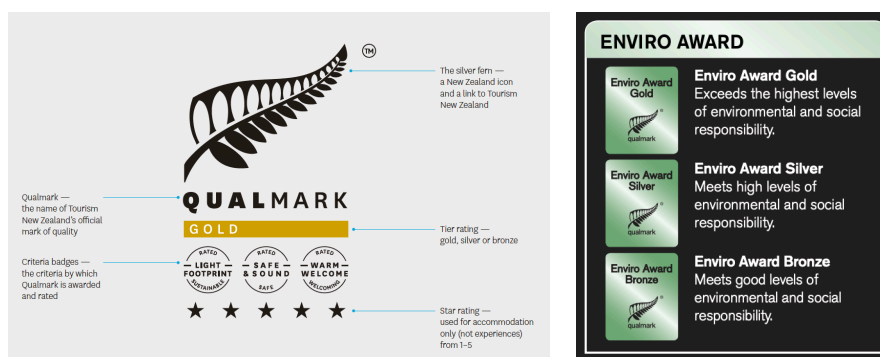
TM

The silver fern — a New Zealand icon and a link to Tourism New Zealand

Qualmark — the name of Tourism New Zealand's official mark of quality

QUALMARK

GOLD

Tier rating — gold, silver or bronze

Criteria badges — the criteria by which Qualmark is awarded and rated

RATED LIGHT FOOTPRINT SUSTAINABLE

RATED SAFE & SOUND SAFE

RATED WARM WELCOME WELCOMING

★ ★ ★ ★ ★

Star rating — used for accommodation only (not experiences) from 1–5

ENVIRO AWARD

Enviro Award Gold
qualmark

Enviro Award Gold
Exceeds the highest levels of environmental and social responsibility.

Enviro Award Silver
qualmark

Enviro Award Silver
Meets high levels of environmental and social responsibility.

Enviro Award Bronze
qualmark

Enviro Award Bronze
Meets good levels of environmental and social responsibility.